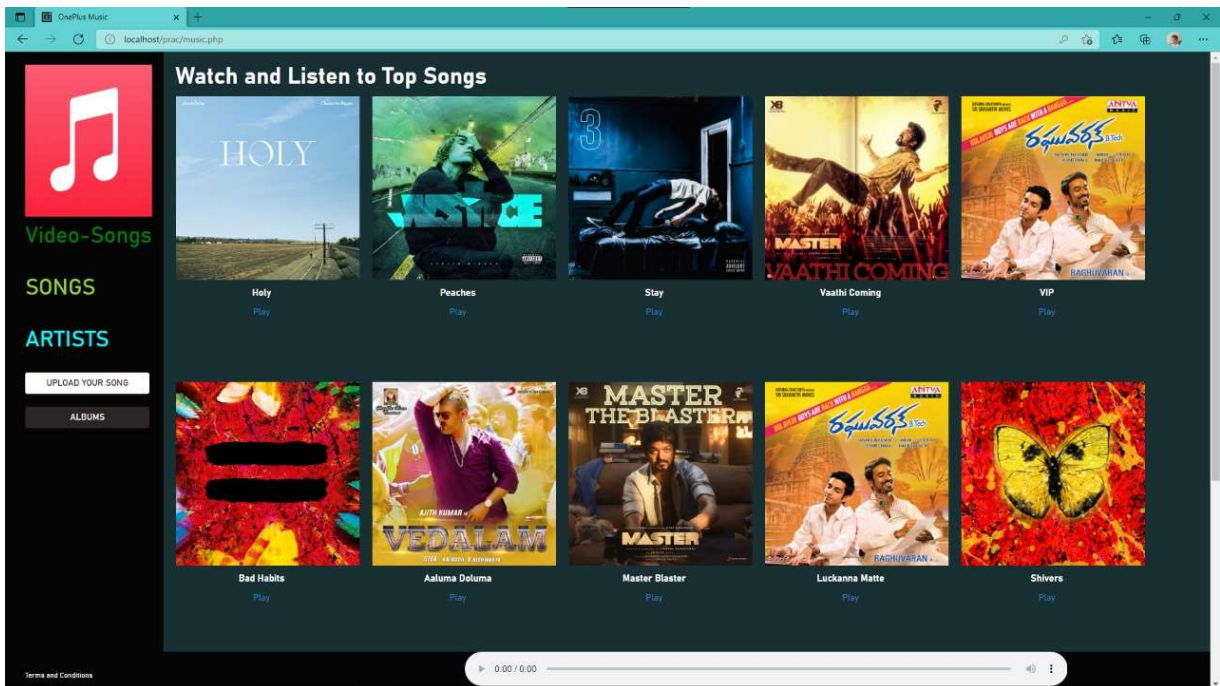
OnePlus Music

localhost/prac/music.php

Video-Songs

SONGS

ARTISTS

UPLOAD YOUR SONG

ALBUMS

Watch and Listen to Top Songs

HOLY

Holy
Play

JUSTICE

Peaches
Play

3

Stay
Play

MASTER
VAATHI COMING

Vaathi Coming
Play

VIP
Play

Bad Habits
Play

AJITH KUMAR
VEDALAM

Aaluma Doluma
Play

MASTER THE BLASTER
MASTER

Master Blaster
Play

Luckanna Matte
Play

Shivers
Play

Terms and Conditions

0:00 / 0:00